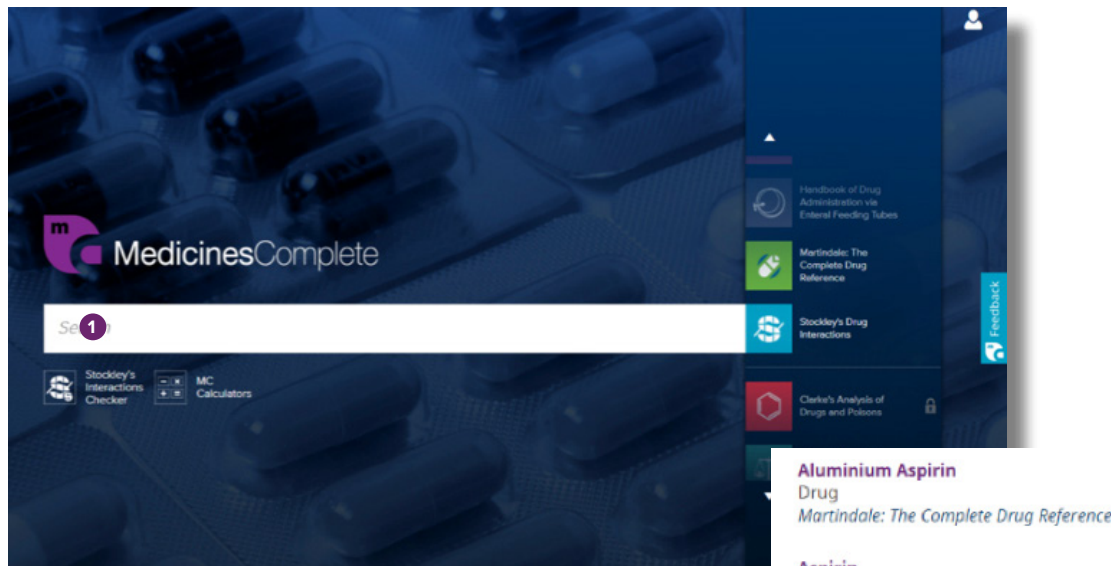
MedicinesComplete

Se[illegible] 1

Stockley's Interactions Checker

MC Calculators

Handbook of Drug Administration via Enteral Feeding Tubes

Martindale: The Complete Drug Reference

Stockley's Drug Interactions

Clarke's Analysis of Drugs and Poisons

Feedback

Aluminium Aspirin
Drug
Martindale: The Complete Drug Reference